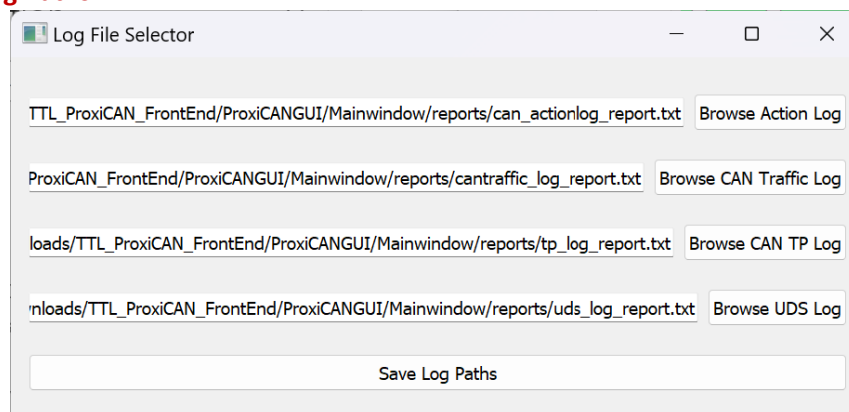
Log File Selector

TTL_ProxiCAN_FrontEnd/ProxiCANGUI/Mainwindow/reports/can_actionlog_report.txt Browse Action Log

ProxiCAN_FrontEnd/ProxiCANGUI/Mainwindow/reports/cantraffic_log_report.txt Browse CAN Traffic Log

loads/TTL_ProxiCAN_FrontEnd/ProxiCANGUI/Mainwindow/reports/tp_log_report.txt Browse CAN TP Log

nloads/TTL_ProxiCAN_FrontEnd/ProxiCANGUI/Mainwindow/reports/uds_log_report.txt Browse UDS Log

Save Log Paths